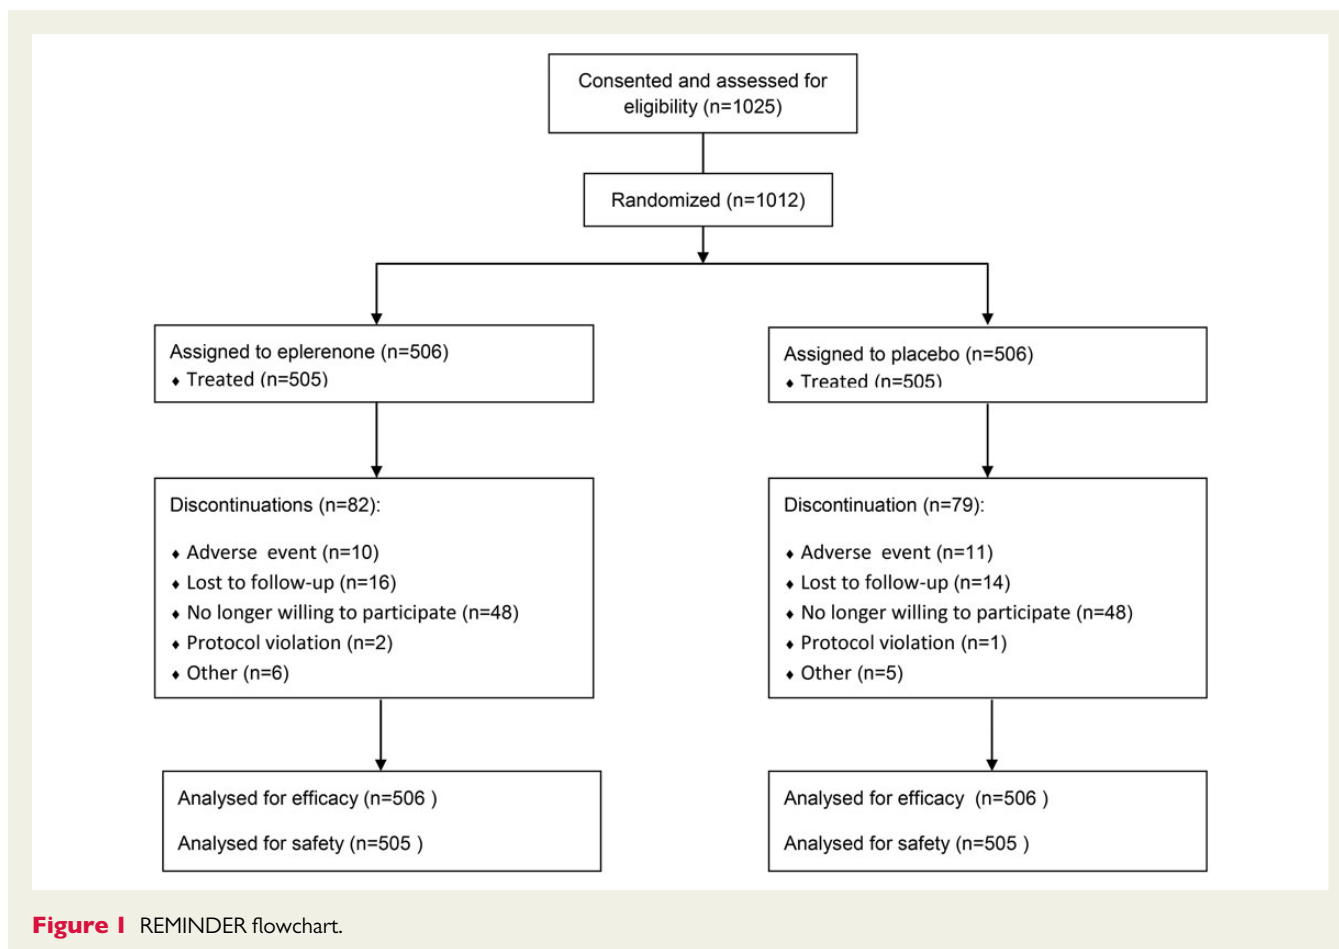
Consented and assessed for eligibility (n=1025)

Randomized (n=1012)

Assigned to eplerenone (n=506)
• Treated (n=505)

Assigned to placebo (n=506)
• Treated (n=505)

Discontinuations (n=82):

• Adverse event (n=10)
• Lost to follow-up (n=16)
• No longer willing to participate (n=48)
• Protocol violation (n=2)
• Other (n=6)

Discontinuation (n=79):

• Adverse event (n=11)
• Lost to follow-up (n=14)
• No longer willing to participate (n=48)
• Protocol violation (n=1)
• Other (n=5)

Analysed for efficacy (n=506 )

Analysed for safety (n=505 )

Analysed for efficacy (n=506 )

Analysed for safety (n=505 )

Figure 1 REMINDER flowchart.